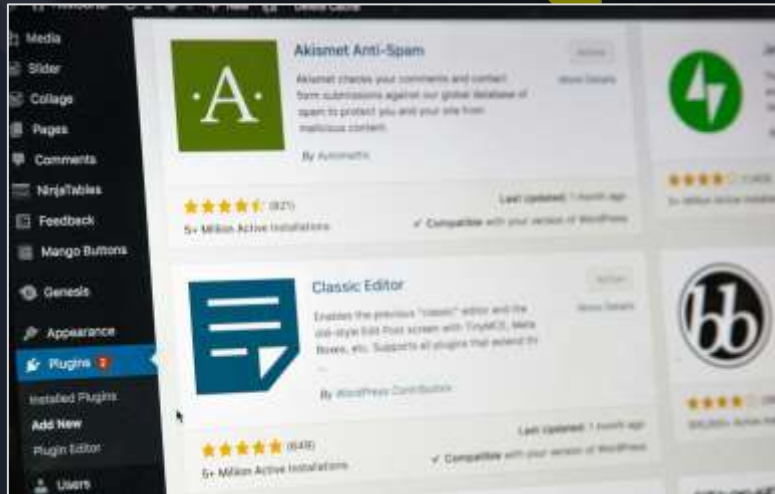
Media
Slider
Collage
Pages
Comments
NinjaTables
Feedback
Mango Buttons
Genesis
Appearance
Plugins 2
Installed Plugins
Add New
Plugin Editor
Users

A
Akismet Anti-Spam
Akismet checks your comments and contact form submissions against our global database of spam to protect you and your site from malicious content.
By Automattic
Active
More Details
(821)
5+ Million Active Installations
Last Updated: 1 month ago
✓ Compatible with your version of WordPress

Classic Editor
Enables the previous "classic" editor and the old-style Edit Post screen with TinyMCE, Meta Boxes, etc. Supports all plugins that extend th
...
By WordPress Contributors
Active
More Details
(649)
5+ Million Active Installations
Last Updated: 1 month ago
✓ Compatible with your version of WordPress

bb